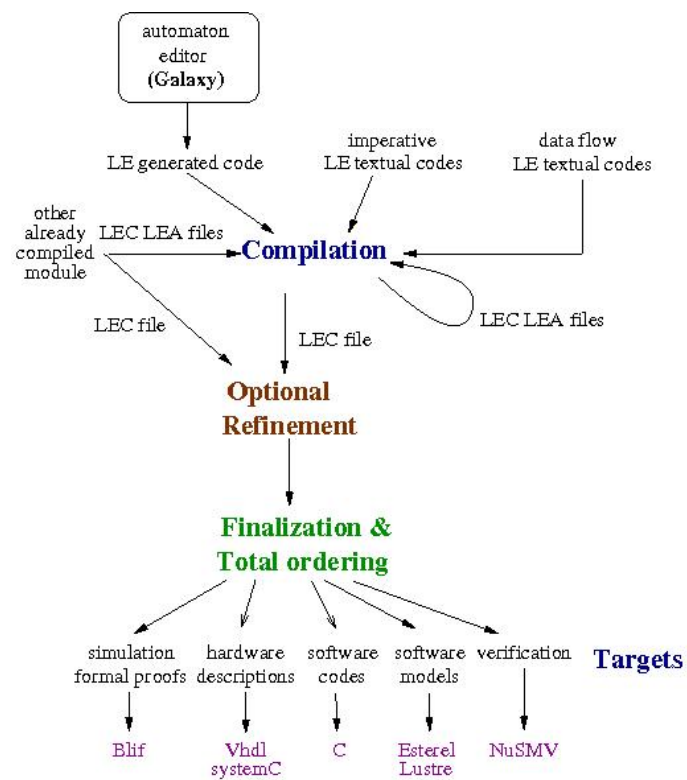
automaton editor (Galaxy)

LE generated code

imperative LE textual codes

data flow LE textual codes

other already compiled module

LEC LEA files

Compilation

LEC LEA files

LEC file

LEC file

Optional Refinement

Finalization & Total ordering

simulation formal proofs

hardware descriptions

software codes

software models

verification

Targets

Blif

Vhdl systemC

C

Esterel Lustre

NuSMV